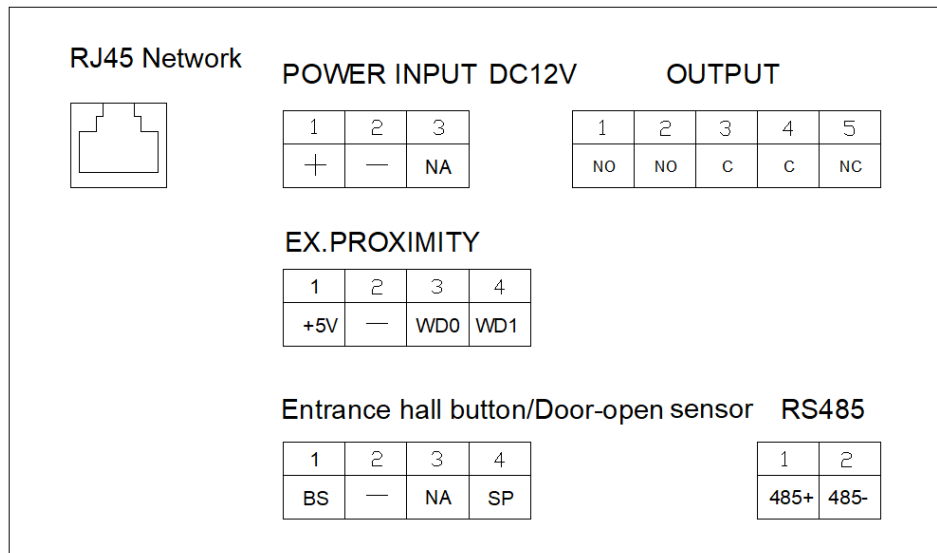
RJ45 Network

POWER INPUT DC12V

| 1 | 2 | 3 |
|---|---|---|
| + | — | NA |

OUTPUT

| 1 | 2 | 3 | 4 | 5 |
|---|---|---|---|---|
| NO | NO | C | C | NC |

EX.PROXIMITY

| 1 | 2 | 3 | 4 |
|---|---|---|---|
| +5V | — | WD0 | WD1 |

Entrance hall button/Door-open sensor

| 1 | 2 | 3 | 4 |
|---|---|---|---|
| BS | — | NA | SP |

RS485

| 1 | 2 |
|---|---|
| 485+ | 485- |